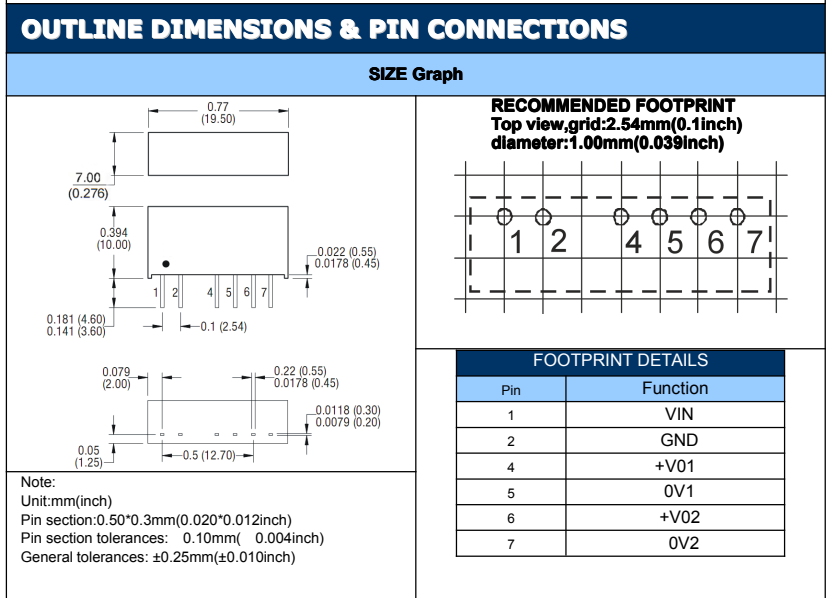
OUTLINE DIMENSIONS & PIN CONNECTIONS

SIZE Graph

0.77
(19.50)

7.00
(0.276)

0.394
(10.00)

0.022 (0.55)
0.0178 (0.45)

1 2 4 5 6 7

0.181 (4.60)
0.141 (3.60)

0.1 (2.54)

0.079
(2.00)

0.22 (0.55)
0.0178 (0.45)

0.0118 (0.30)
0.0079 (0.20)

0.05
(1.25)

0.5 (12.70)

RECOMMENDED FOOTPRINT
Top view,grid:2.54mm(0.1inch)
diameter:1.00mm(0.039inch)

1 2 4 5 6 7

FOOTPRINT DETAILS

| Pin | Function |
|---|---|
| 1 | VIN |
| 2 | GND |
| 4 | +V01 |
| 5 | 0V1 |
| 6 | +V02 |
| 7 | 0V2 |

Note:
Unit:mm(inch)
Pin section:0.50*0.3mm(0.020*0.012inch)
Pin section tolerances: 0.10mm( 0.004inch)
General tolerances: ±0.25mm(±0.010inch)